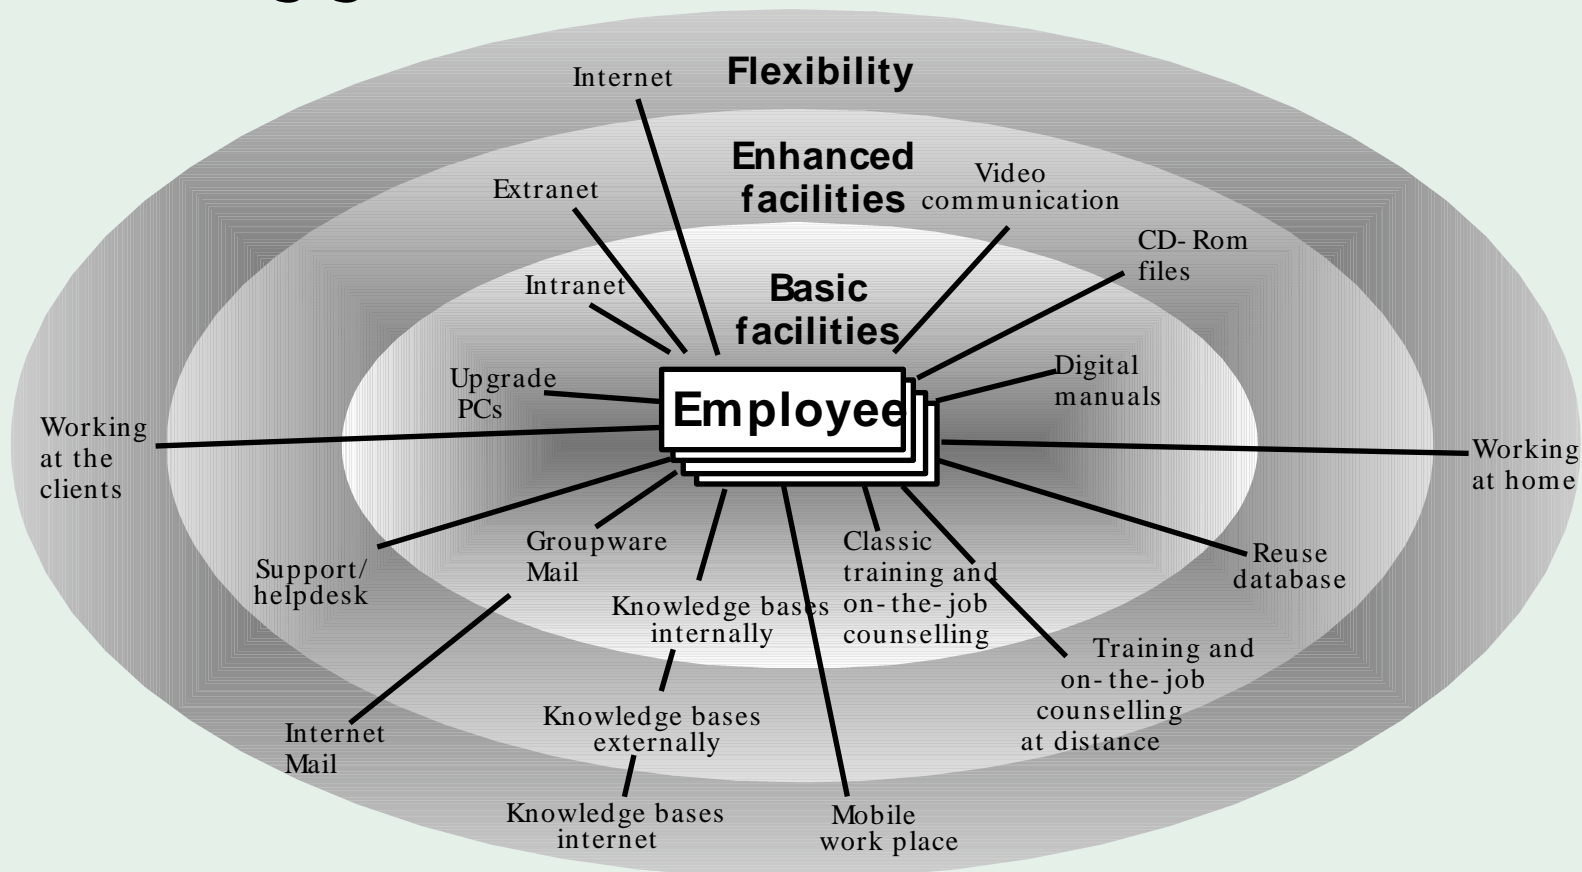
Flexibility

Enhanced facilities

Basic facilities

Employee

Internet

Extranet

Intranet

Video communication

CD-Rom files

Upgrade PCs

Digital manuals

Working at the clients

Working at home

Support/ helpdesk

Groupware Mail

Classic training and on-the-job counselling

Reuse database

Knowledge bases internally

Training and on-the-job counselling at distance

Internet Mail

Knowledge bases externally

Knowledge bases internet

Mobile work place